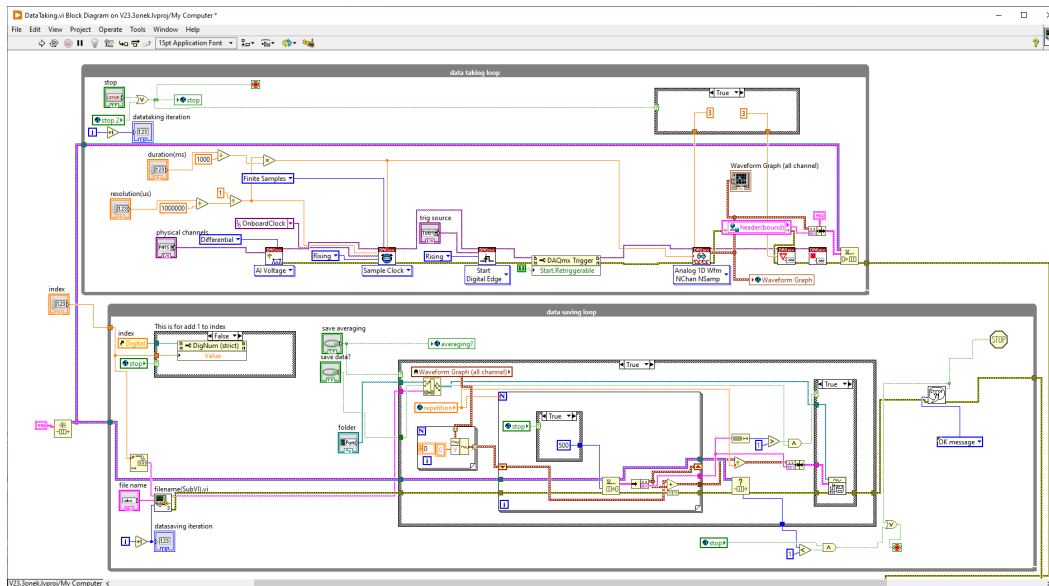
DataTaking.vi Block Diagram on V23.3onek.lvproj/My Computer *

File Edit View Project Operate Tools Window Help

15pt Application Font

data taking loop

stop

stop

stop 2

datataking iteration

True

3

3

duration(ms)

1000

Finite Samples

resolution(us)

1000000

1

OnboardClock

Waveform Graph (all channel)

trig source

physical channels

Differential

header(bound)

Rising

Rising

DAQmx Trigger

AI Voltage

Sample Clock

Start Digital Edge

Start.Retriggerable

Analog 1D Wfm NChan NSamp

Waveform Graph

index

data saving loop

index

This is for add 1 to index

False

save averaging

Digital

DigNum (strict)

Value

averaging?

save data?

stop

True

Waveform Graph (all channel)

True

repetition

N

True

folder

stop

500

N

OK message

file name

filename(SubVI).vi

datasaving iteration

stop

V23.3onek.lvproj/My Computer